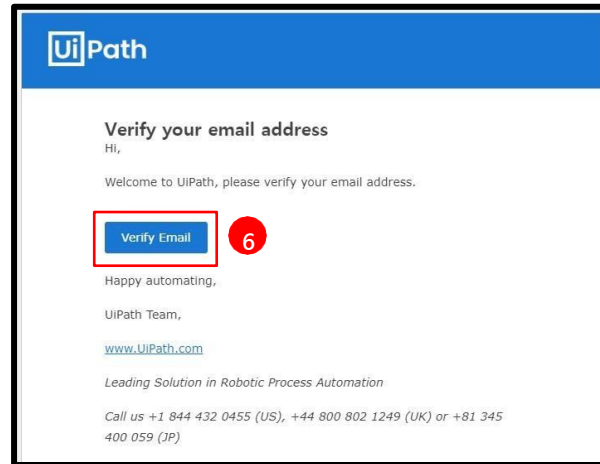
UiPath

Verify your email address
Hi,

Welcome to UiPath, please verify your email address.

Verify Email

6

Happy automating,

UiPath Team,

www.UiPath.com

Leading Solution in Robotic Process Automation

Call us +1 844 432 0455 (US), +44 800 802 1249 (UK) or +81 345 400 059 (JP)